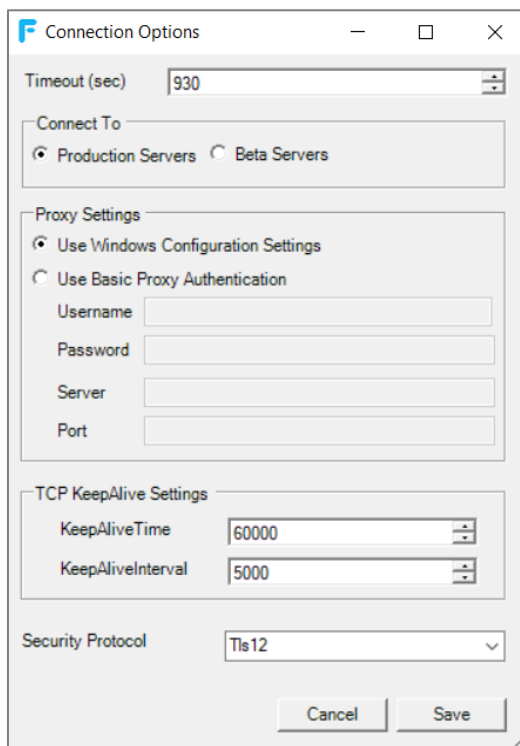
Connection Options

Timeout (sec) 930

Connect To
Production Servers
Beta Servers

Proxy Settings
Use Windows Configuration Settings
Use Basic Proxy Authentication
Username
Password
Server
Port

TCP KeepAlive Settings
KeepAliveTime 60000
KeepAliveInterval 5000

Security Protocol Tls12

Cancel
Save